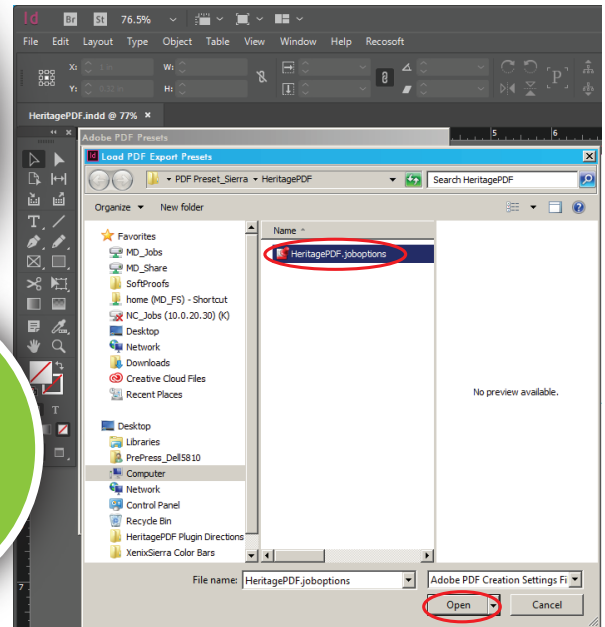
Id Br St 76.5%

File Edit Layout Type Object Table View Window Help Recosoft

X: W:
Y: H:

HeritagePDF.indd @ 77% ×

Adobe PDF Presets

Load PDF Export Presets

« PDF Preset_Sierra ▸ HeritagePDF

Search HeritagePDF

Organize ▾ New folder

Favorites
MD_Jobs
MD_Share
SoftProofs
home (MD_FS) - Shortcut
NC_Jobs (10.0.20.30) (K)
Desktop
Network
Downloads
Creative Cloud Files
Recent Places

Desktop
Libraries
PrePress_Dell5810
Computer
Network
Control Panel
Recycle Bin
HeritagePDF Plugin Directions
XenixSierra Color Bars

Name
HeritagePDF.joboptions

No preview available.

File name: HeritagePDF.joboptions

Adobe PDF Creation Settings Fi

Open

Cancel